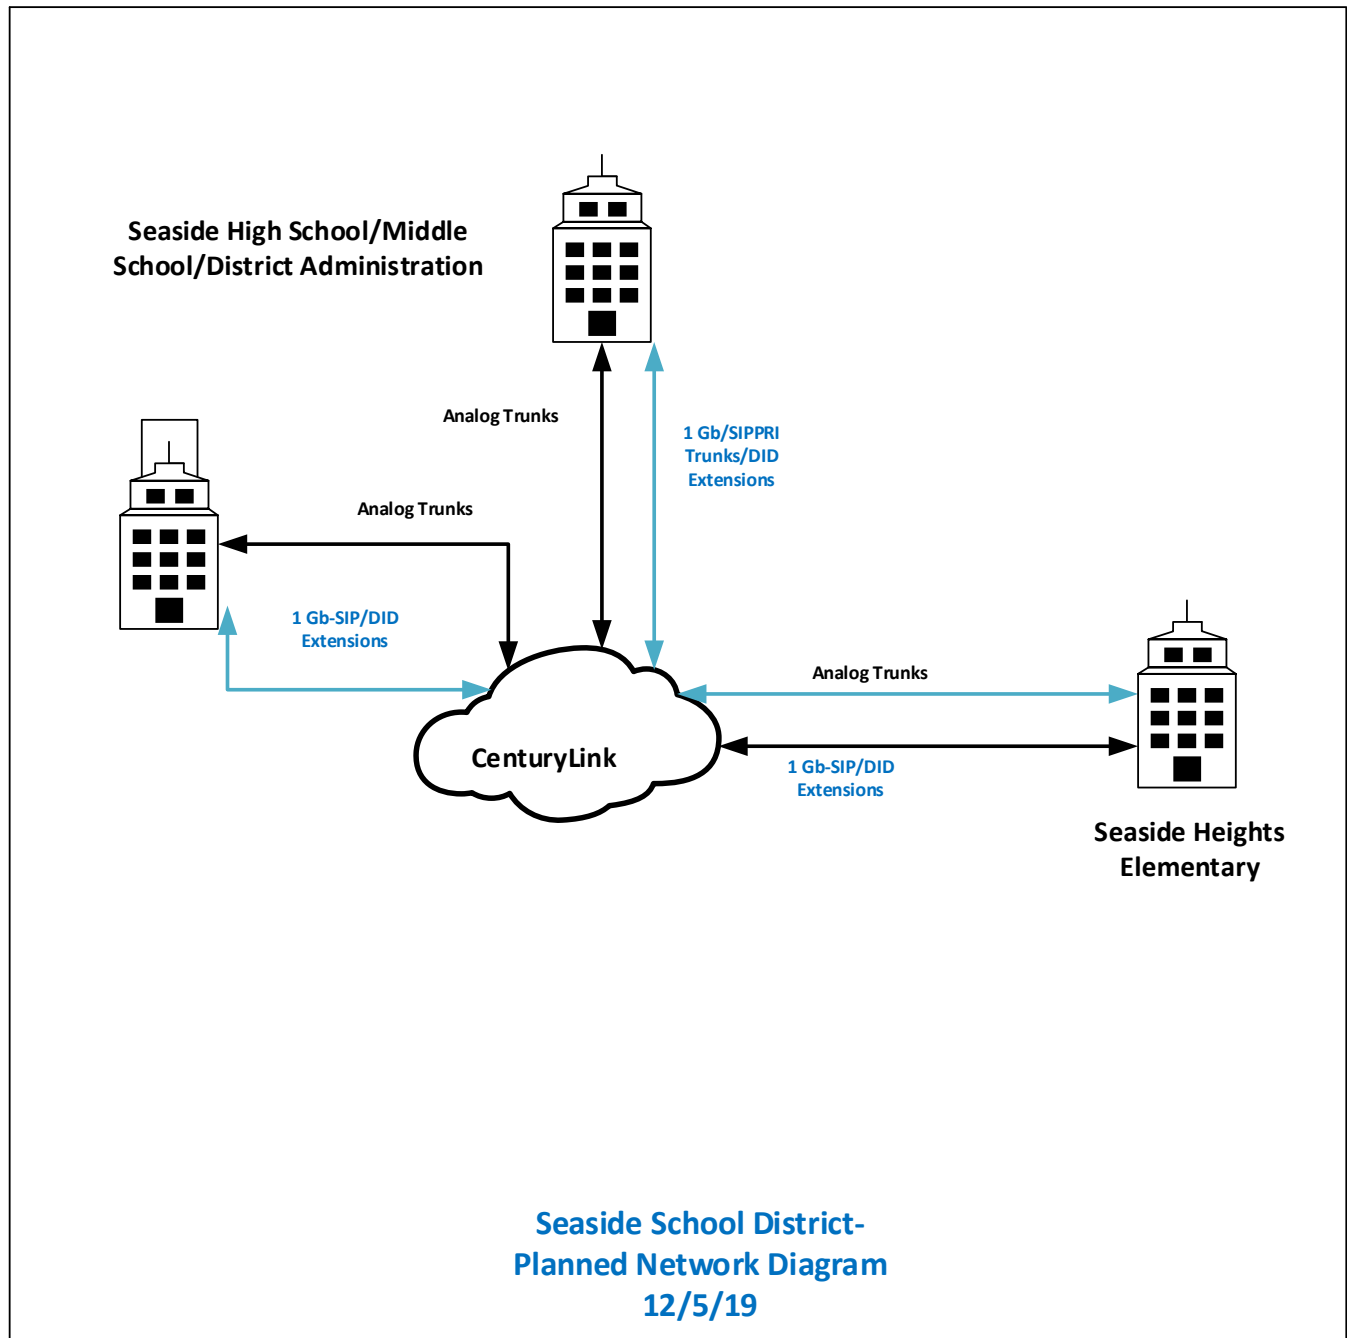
Seaside High School/Middle School/District Administration

Analog Trunks

1 Gb/SIPPRI Trunks/DID Extensions

Analog Trunks

1 Gb-SIP/DID Extensions

CenturyLink

Analog Trunks

1 Gb-SIP/DID Extensions

Seaside Heights Elementary

Seaside School District-
Planned Network Diagram
12/5/19